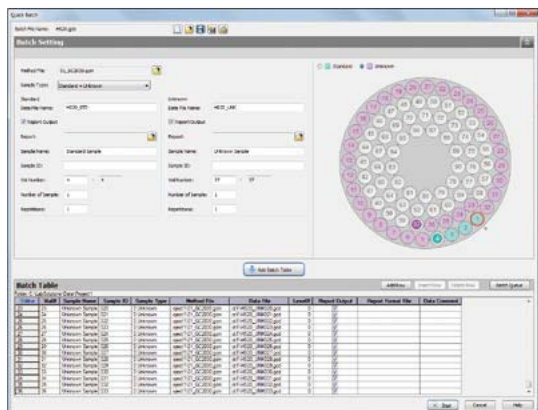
Quick Batch

Batch File Name: HKG8.gsb

Batch Setting

Method File: 31_GC2010.gcm

Sample Type: Standard + Unknown

Standard
Data File Name: HKG8_STD
Export Output

Unknown
Data File Name: HKG8_UNK
Export Output

Report: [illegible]
Report: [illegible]

Sample Name: Standard Sample
Sample Name: Unknown Sample

Sample ID:
Sample ID:

Vial Number: 4 ~ 4
Vial Number: 37 ~ 37

Number of Sample: 1
Number of Sample: 1

Repetitions: 1
Repetitions: 1

Standard Unknown

Add Batch Table

Batch Table
Folder: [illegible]

| Line | Vial# | Sample Name | Sample ID | Sample Type | Method File | Data File | Level# | Report Output | Report Format File | Data Comment |
|---|---|---|---|---|---|---|---|---|---|---|
| 21 | 24 | Unknown Sample | 020 | 0:Unknown | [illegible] | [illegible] | 0 | | | |
| 22 | 25 | Unknown Sample | 021 | 0:Unknown | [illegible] | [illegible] | 0 | | | |
| 23 | 26 | Unknown Sample | 022 | 0:Unknown | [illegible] | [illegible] | 0 | | | |
| 24 | 27 | Unknown Sample | 023 | 0:Unknown | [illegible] | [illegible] | 0 | | | |
| 25 | 28 | Unknown Sample | 024 | 0:Unknown | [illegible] | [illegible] | 0 | | | |
| 26 | 29 | Unknown Sample | 025 | 0:Unknown | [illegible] | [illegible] | 0 | | | |
| 27 | 30 | Unknown Sample | 026 | 0:Unknown | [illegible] | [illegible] | 0 | | | |
| 28 | 31 | Unknown Sample | 027 | 0:Unknown | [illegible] | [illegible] | 0 | | | |
| 29 | 32 | Unknown Sample | 028 | 0:Unknown | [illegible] | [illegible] | 0 | | | |
| 30 | 33 | Unknown Sample | 029 | 0:Unknown | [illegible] | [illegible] | 0 | | | |
| 31 | 34 | Unknown Sample | 030 | 0:Unknown | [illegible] | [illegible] | 0 | | | |
| 32 | 35 | Unknown Sample | 031 | 0:Unknown | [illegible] | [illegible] | 0 | | | |
| 33 | 36 | Unknown Sample | 032 | 0:Unknown | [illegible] | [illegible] | 0 | | | |
| 34 | 37 | Unknown Sample | 033 | 0:Unknown | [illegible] | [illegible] | 0 | | | |

Add Row Insert Row Delete Row Batch Queue

Start Cancel Help